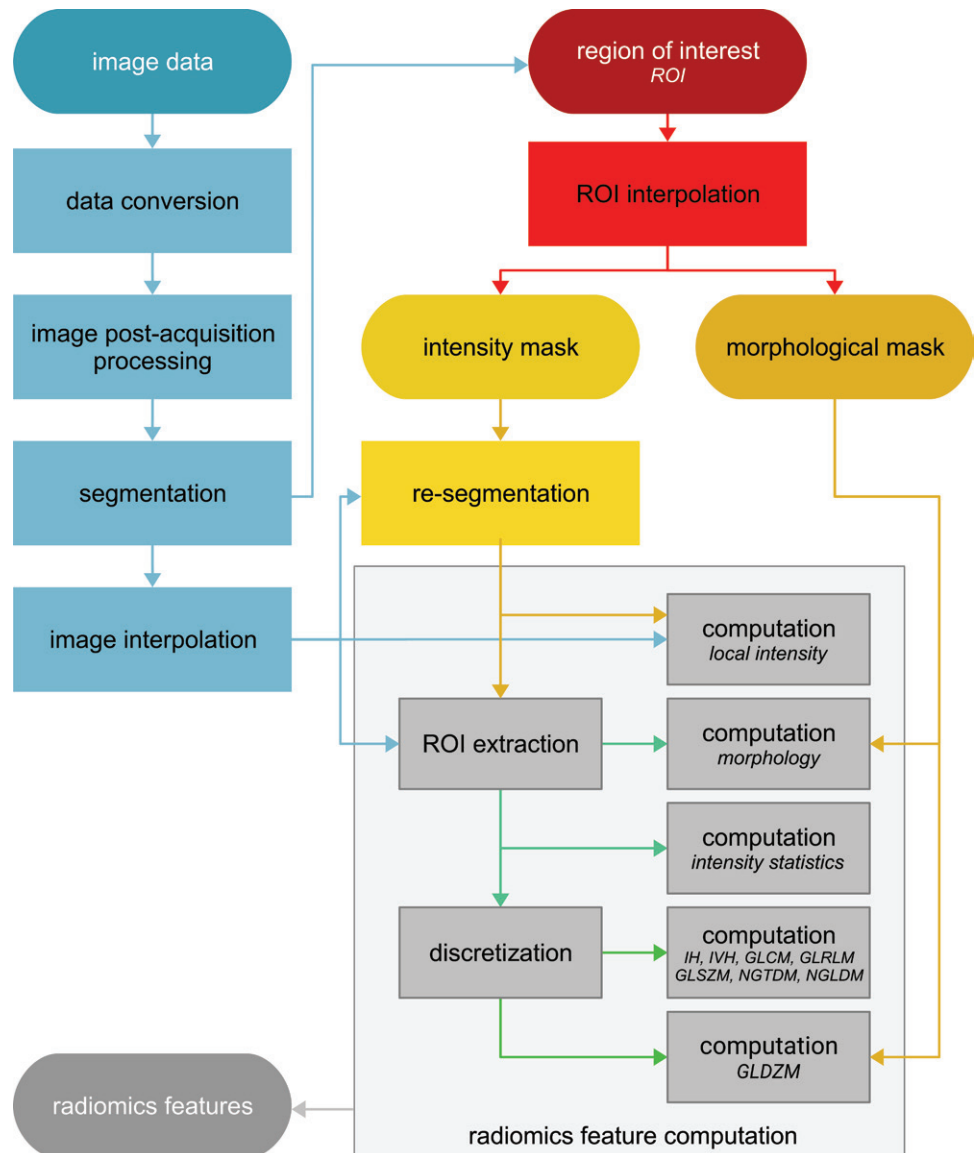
image data

data conversion

image post-acquisition processing

segmentation

image interpolation

region of interest
*ROI*

ROI interpolation

intensity mask

morphological mask

re-segmentation

computation
*local intensity*

ROI extraction

computation
*morphology*

computation
*intensity statistics*

discretization

computation
*IH, IVH, GLCM, GLRLM GLSZM, NGTDM, NGLDM*

computation
*GLDZM*

radiomics features

radiomics feature computation